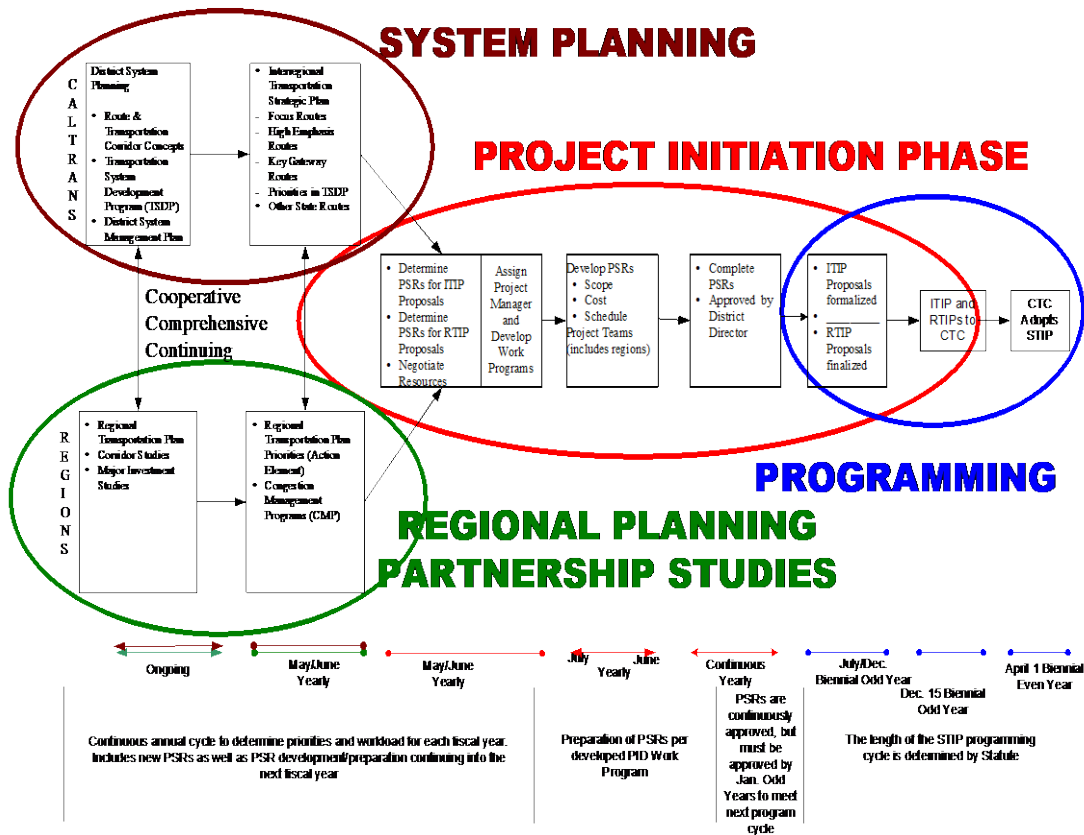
SYSTEM PLANNING

PROJECT INITIATION PHASE

PROGRAMMING

REGIONAL PLANNING PARTNERSHIP STUDIES

CALTRANS

District System Planning

- Route & Transportation Corridor Concepts
- Transportation System Development Program (TSDP)
- District System Management Plan

- Interregional Transportation Strategic Plan
- Focus Routes
- High Emphasis Routes
- Key Gateway Routes
- Priorities in TSDP
- Other State Routes

Cooperative
Comprehensive
Continuing

REGIONS

- Regional Transportation Plan
- Corridor Studies
- Major Investment Studies

- Regional Transportation Plan Priorities (Action Element)
- Congestion Management Programs (CMP)

- Determine PSRs for ITIP Proposals
- Determine PSRs for RTIP Proposals
- Negotiate Resources

Assign Project Manager and Develop Work Programs

Develop PSRs
- Scope
- Cost
- Schedule
Project Teams (includes regions)

- Complete PSRs
- Approved by District Director

- ITIP Proposals formalized
- RTIP Proposals finalized

ITIP and RTIPs to CTC

CTC Adopts STIP

Ongoing

May/June Yearly

May/June Yearly

July June Yearly

Continuous Yearly

July/Dec. Biennial Odd Year

Dec. 15 Biennial Odd Year

April 1 Biennial Even Year

Continuous annual cycle to determine priorities and workload for each fiscal year. Includes new PSRs as well as PSR development/preparation continuing into the next fiscal year

Preparation of PSRs per developed PID Work Program

PSRs are continuously approved, but must be approved by Jan. Odd Years to meet next program cycle

The length of the STIP programming cycle is determined by Statute